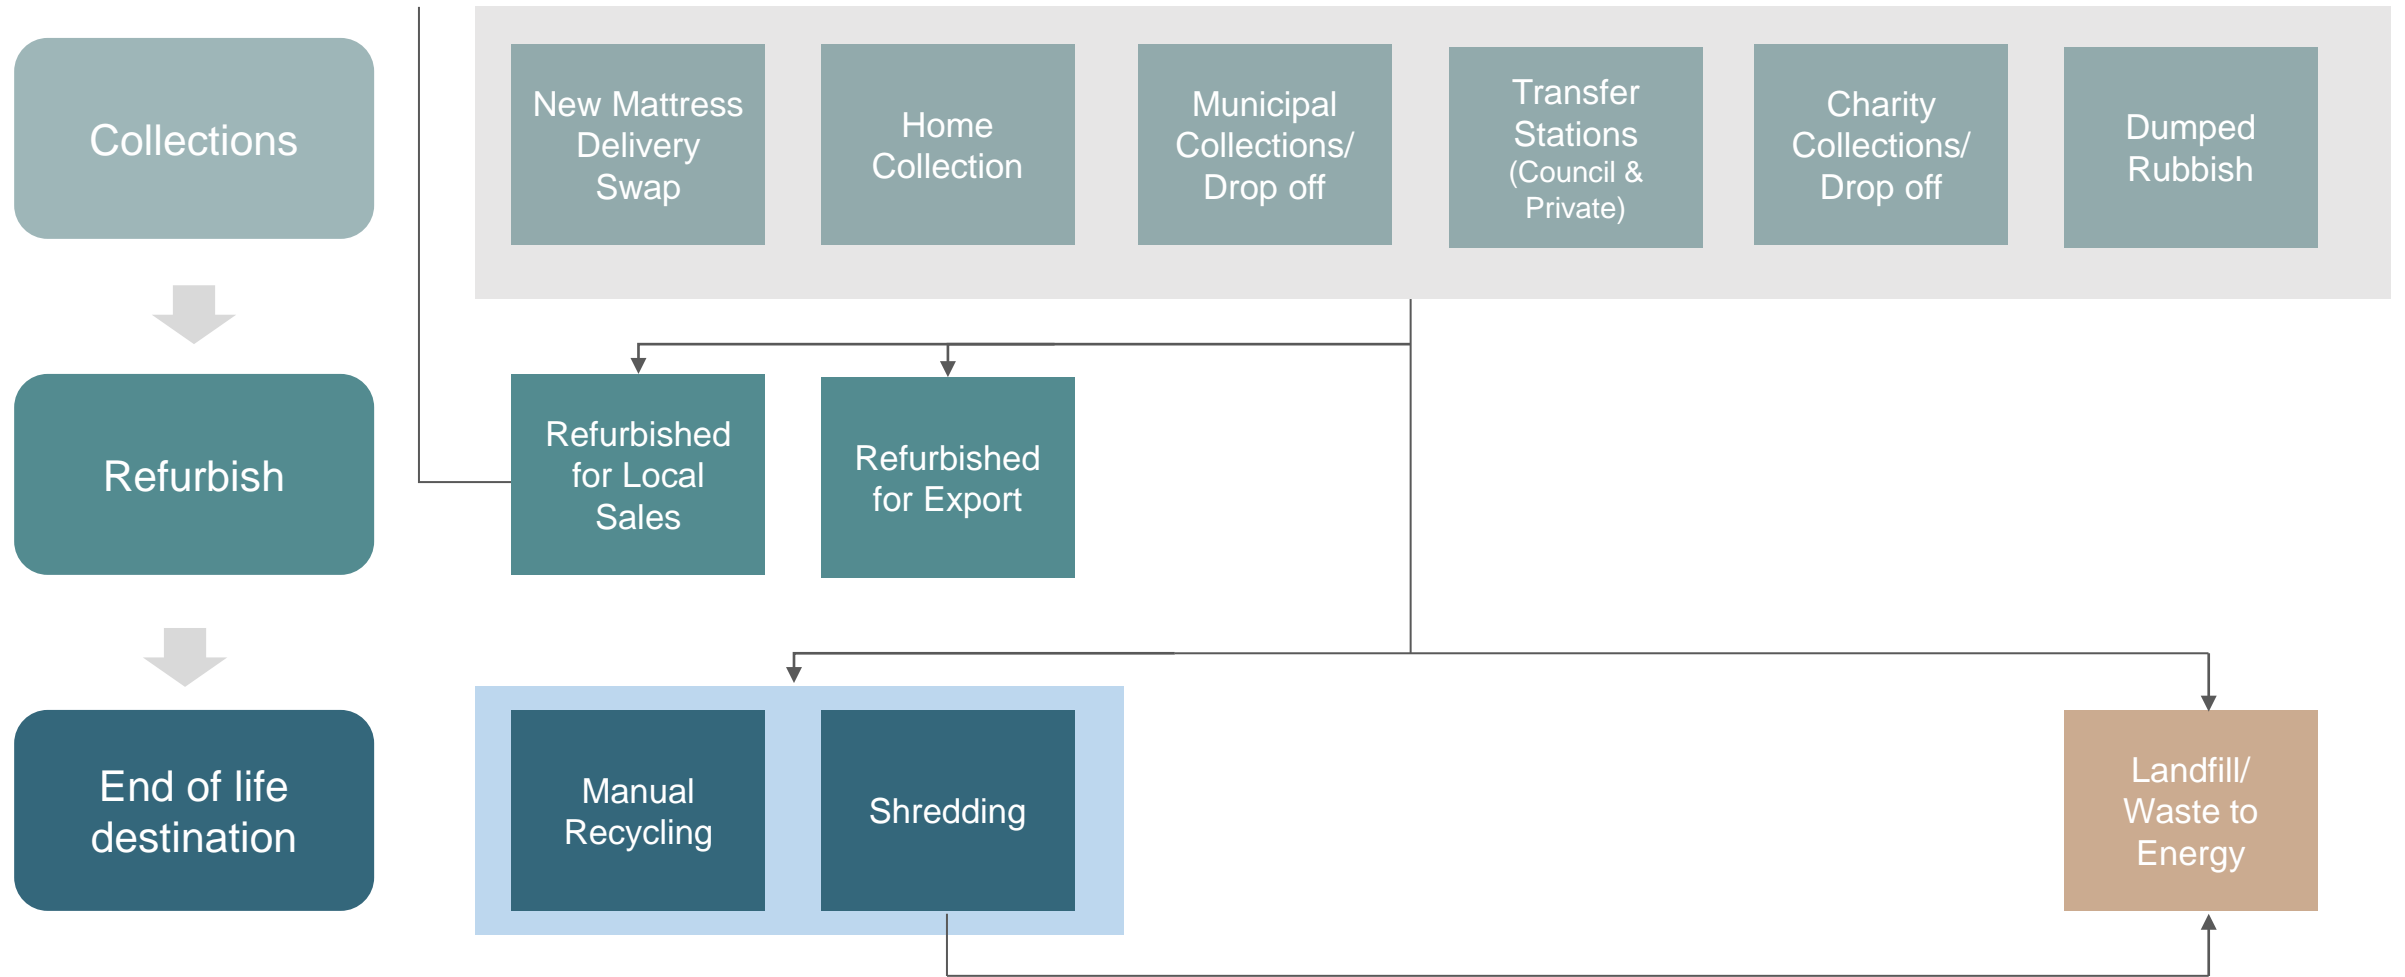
Collections

Refurbish

End of life destination

New Mattress Delivery Swap

Home Collection

Municipal Collections/ Drop off

Transfer Stations (Council & Private)

Charity Collections/ Drop off

Dumped Rubbish

Refurbished for Local Sales

Refurbished for Export

Manual Recycling

Shredding

Landfill/ Waste to Energy